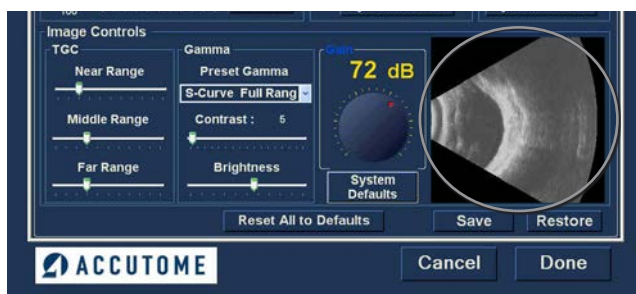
Image Controls

TGC

Near Range

Middle Range

Far Range

Gamma

Preset Gamma

S-Curve Full Rang

Contrast : 5

Brightness

Gain

72 dB

System Defaults

Reset All to Defaults

Save

Restore

ACCUTOME

Cancel

Done